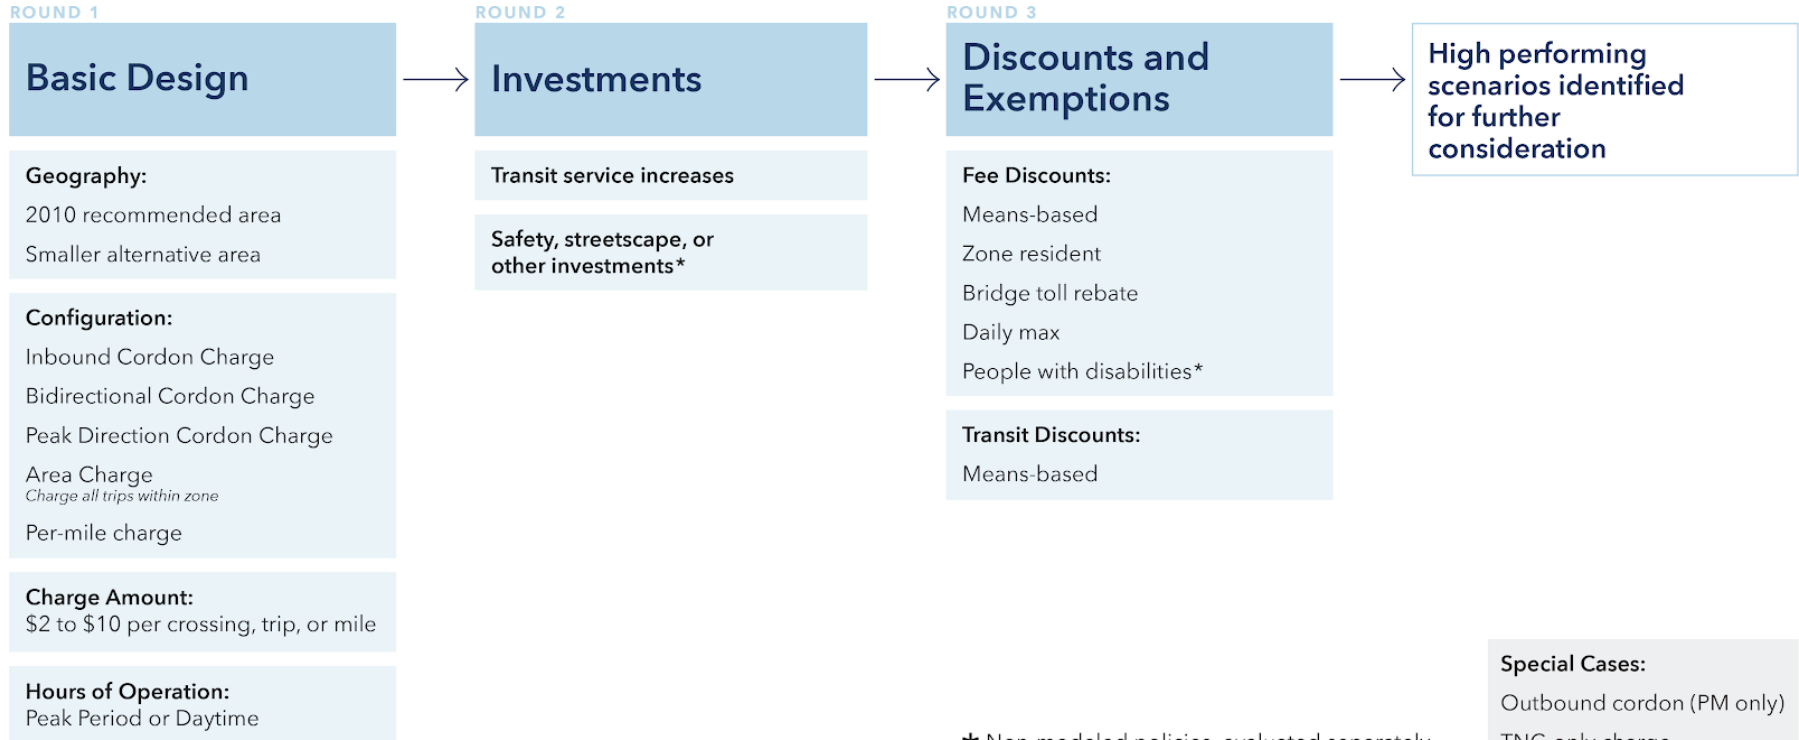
ROUND 1

Basic Design

Geography:
2010 recommended area
Smaller alternative area

Configuration:
Inbound Cordon Charge
Bidirectional Cordon Charge
Peak Direction Cordon Charge
Area Charge
Charge all trips within zone
Per-mile charge

Charge Amount:
$2 to $10 per crossing, trip, or mile

Hours of Operation:
Peak Period or Daytime

ROUND 2

Investments

Transit service increases

Safety, streetscape, or other investments*

ROUND 3

Discounts and Exemptions

Fee Discounts:
Means-based
Zone resident
Bridge toll rebate
Daily max
People with disabilities*

Transit Discounts:
Means-based

High performing scenarios identified for further consideration

Special Cases:
Outbound cordon (PM only)
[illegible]

* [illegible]